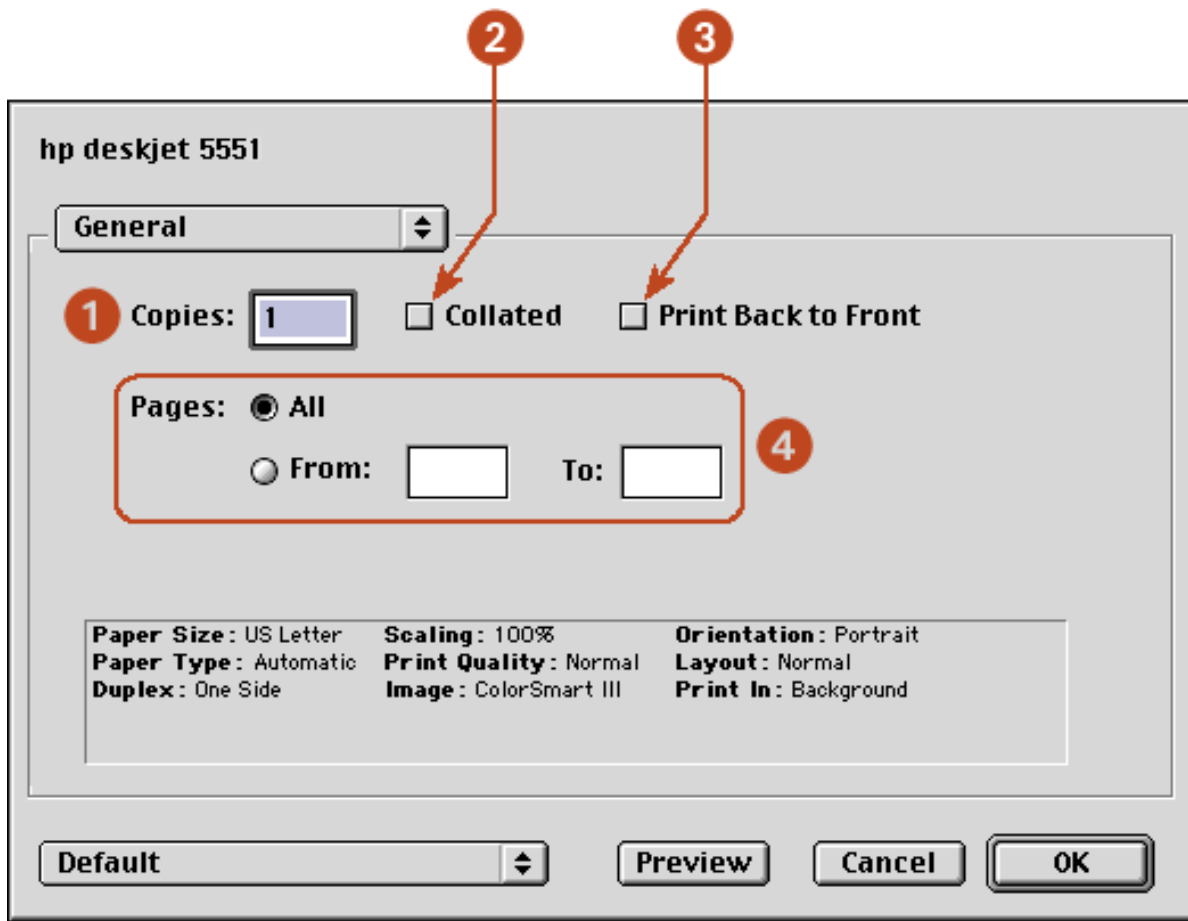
2

3

hp deskjet 5551

General

1 Copies: 1

Collated

Print Back to Front

Pages: All

From:

To:

4

Paper Size: US Letter
Paper Type: Automatic
Duplex: One Side

Scaling: 100%
Print Quality: Normal
Image: ColorSmart III

Orientation: Portrait
Layout: Normal
Print In: Background

Default

Preview

Cancel

OK